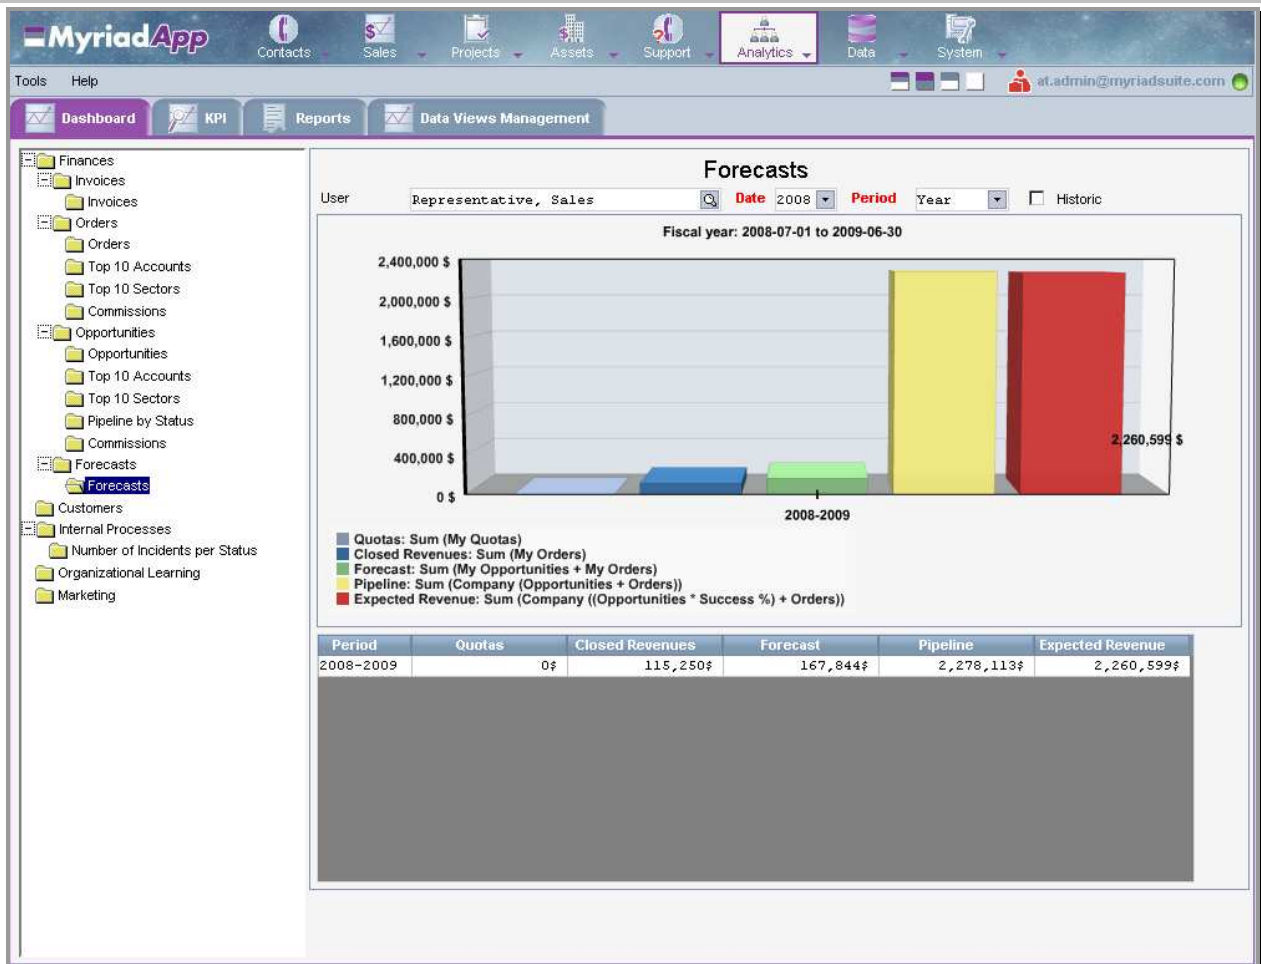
MyriadApp
Contacts
Sales
Projects
Assets
Support
Analytics
Data
System

Tools Help
at.admin@myriadsuite.com

Dashboard
KPI
Reports
Data Views Management

Finances
Invoices
Invoices
Orders
Orders
Top 10 Accounts
Top 10 Sectors
Commissions
Opportunities
Opportunities
Top 10 Accounts
Top 10 Sectors
Pipeline by Status
Commissions
Forecasts
Forecasts
Customers
Internal Processes
Number of Incidents per Status
Organizational Learning
Marketing

Forecasts

User Representative, Sales Date 2008 Period Year Historic

Fiscal year: 2008-07-01 to 2009-06-30

2,400,000 $
2,000,000 $
1,600,000 $
1,200,000 $
800,000 $
400,000 $
0 $
2,260,599 $
2008-2009

Quotas: Sum (My Quotas)
Closed Revenues: Sum (My Orders)
Forecast: Sum (My Opportunities + My Orders)
Pipeline: Sum (Company (Opportunities + Orders))
Expected Revenue: Sum (Company ((Opportunities * Success %) + Orders))

| Period | Quotas | Closed Revenues | Forecast | Pipeline | Expected Revenue |
|---|---|---|---|---|---|
| 2008-2009 | 0$ | 115,250$ | 167,844$ | 2,278,113$ | 2,260,599$ |